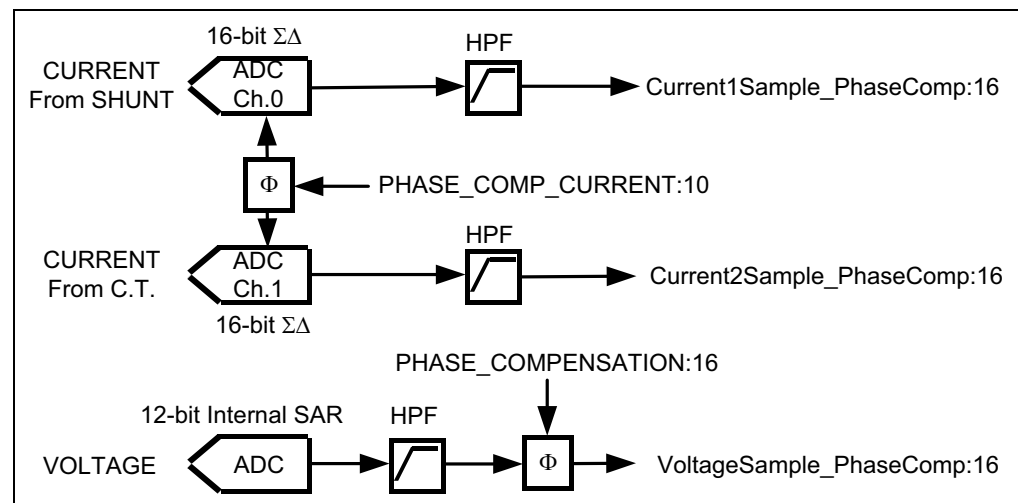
16-bit $\Sigma\Delta$

CURRENT From SHUNT

ADC Ch.0

HPF

Current1Sample_PhaseComp:16

$\Phi$

PHASE_COMP_CURRENT:10

CURRENT From C.T.

ADC Ch.1

HPF

Current2Sample_PhaseComp:16

16-bit $\Sigma\Delta$

PHASE_COMPENSATION:16

12-bit Internal SAR

HPF

VOLTAGE

ADC

$\Phi$

VoltageSample_PhaseComp:16